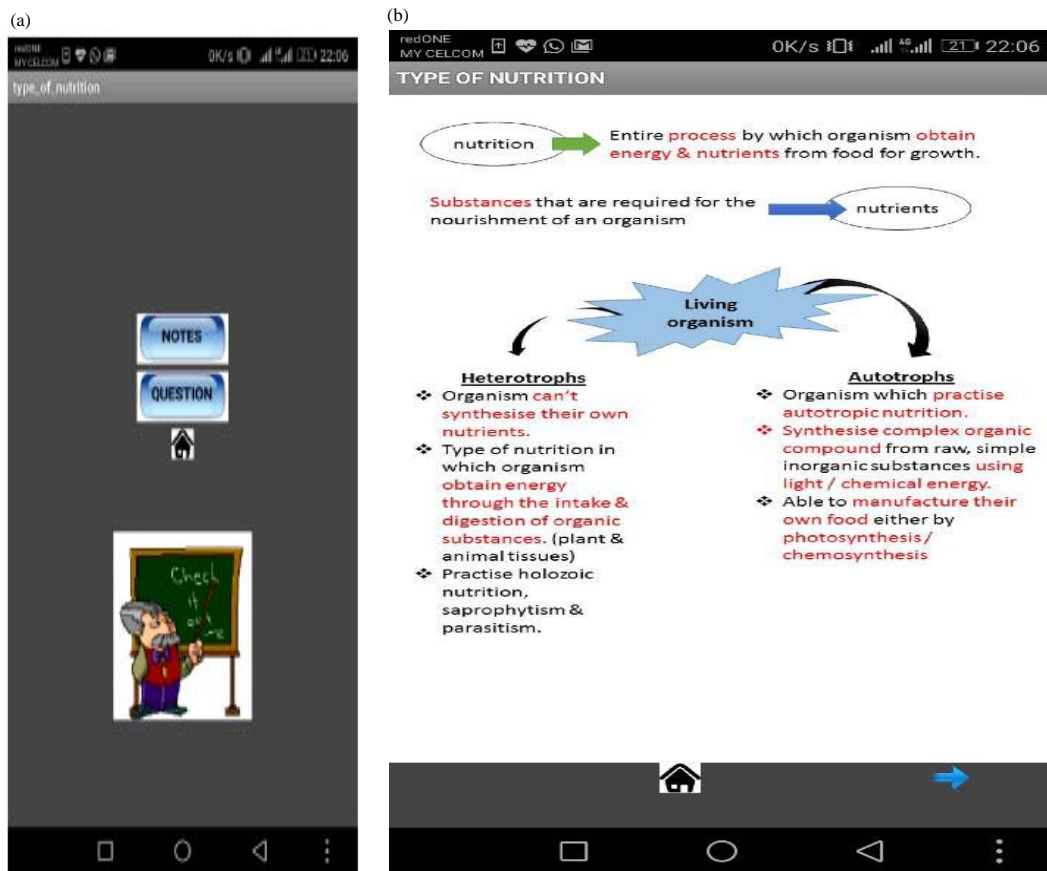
(a)

redONE MY CELCOM 0K/s 22:06

type_of_nutrition

NOTES

QUESTION

Check it out

(b)

redONE MY CELCOM 0K/s 21 22:06

TYPE OF NUTRITION

nutrition

Entire process by which organism obtain energy & nutrients from food for growth.

Substances that are required for the nourishment of an organism

nutrients

Living organism

Heterotrophs

❖ Organism can't synthesise their own nutrients.

❖ Type of nutrition in which organism obtain energy through the intake & digestion of organic substances. (plant & animal tissues)

❖ Practise holozoic nutrition, saprophytism & parasitism.

Autotrophs

❖ Organism which practise autotropic nutrition.

❖ Synthesise complex organic compound from raw, simple inorganic substances using light / chemical energy.

❖ Able to manufacture their own food either by photosynthesis / chemosynthesis